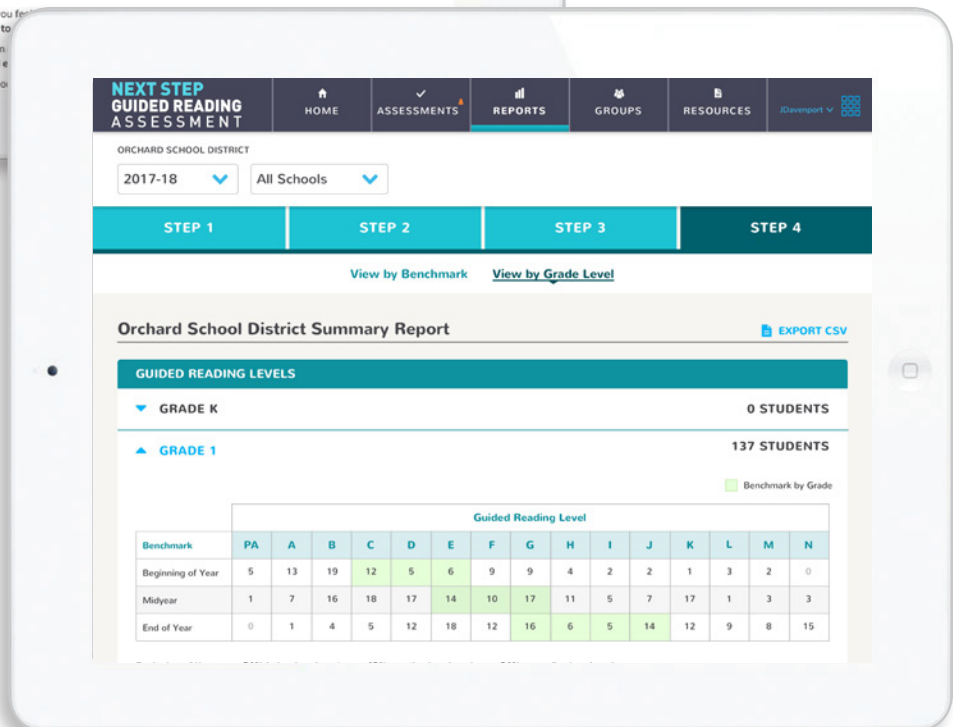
NEXT STEP GUIDED READING ASSESSMENT

HOME
ASSESSMENTS
REPORTS
GROUPS
RESOURCES
JDavenport

ORCHARD SCHOOL DISTRICT

2017-18
All Schools

STEP 1
STEP 2
STEP 3
STEP 4

View by Benchmark
View by Grade Level

Orchard School District Summary Report

EXPORT CSV

GUIDED READING LEVELS

GRADE K
0 STUDENTS

GRADE 1
137 STUDENTS

Benchmark by Grade

Guided Reading Level

| Benchmark | PA | A | B | C | D | E | F | G | H | I | J | K | L | M | N |
|---|---|---|---|---|---|---|---|---|---|---|---|---|---|---|---|
| Beginning of Year | 5 | 13 | 19 | 12 | 5 | 6 | 9 | 9 | 4 | 2 | 2 | 1 | 3 | 2 | 0 |
| Midyear | 1 | 7 | 16 | 18 | 17 | 14 | 10 | 17 | 11 | 5 | 7 | 17 | 1 | 3 | 3 |
| End of Year | 0 | 1 | 4 | 5 | 12 | 18 | 12 | 16 | 6 | 5 | 14 | 12 | 9 | 8 | 15 |

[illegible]